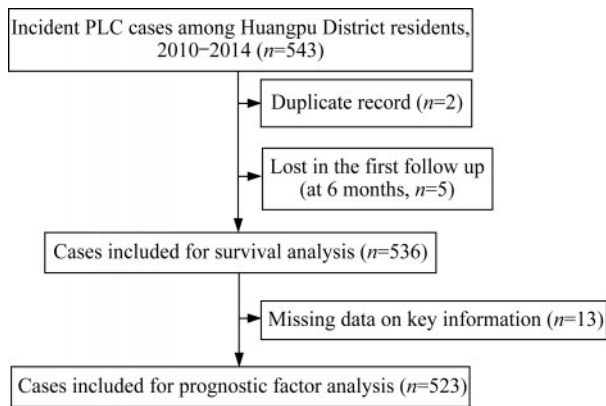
Incident PLC cases among Huangpu District residents, 2010−2014 ($n$=543)

Duplicate record ($n$=2)

Lost in the first follow up (at 6 months, $n$=5)

Cases included for survival analysis ($n$=536)

Missing data on key information ($n$=13)

Cases included for prognostic factor analysis ($n$=523)